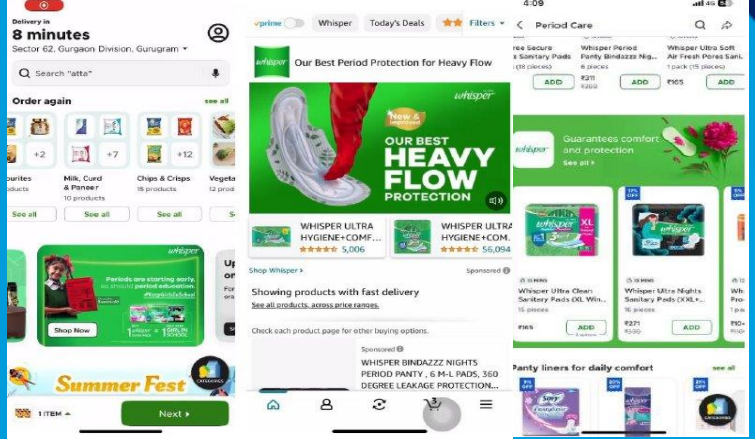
Delivery in
8 minutes
Sector 62, Gurgaon Division, Gurugram
Search "atta"
Order again
see all
+2
+7
+12
ourites
Milk, Curd & Paneer
10 products
Chips & Crisps
15 products
Vegeta
12 prod
See all
See all
See all
See all
whisper
Periods are starting early, so should period education.
Shop Now
Summer Fest
CATEGORIES
1 ITEM
Next

prime
Whisper
Today's Deals
Filters
whisper
Our Best Period Protection for Heavy Flow
whisper
New & improved
OUR BEST
HEAVY
FLOW
PROTECTION
WHISPER ULTRA HYGIENE+COMF...
5,006
WHISPER ULTRA HYGIENE+COM...
56,094
Shop Whisper
Sponsored
Showing products with fast delivery
See all products, across price ranges.
Check each product page for other buying options.
Sponsored
WHISPER BINDAZZZ NIGHTS PERIOD PANTY , 6 M-L PADS, 360 DEGREE LEAKAGE PROTECTION...

4:09
Period Care
Secure Sanitary Pads
Whisper Period Panty Bindazzz Nig...
Whisper Ultra Soft Air Fresh Pores Sani...
6 pieces
1 pack (15 pieces)
₹311
₹165
ADD
ADD
ADD
whisper
Guarantees comfort and protection
See all
Whisper Ultra Clean Sanitary Pads (XL Win...
Whisper Ultra Nights Sanitary Pads (XXL+...
15 pieces
₹165
₹271
ADD
ADD
Panty liners for daily comfort
see all
CATEGORIES